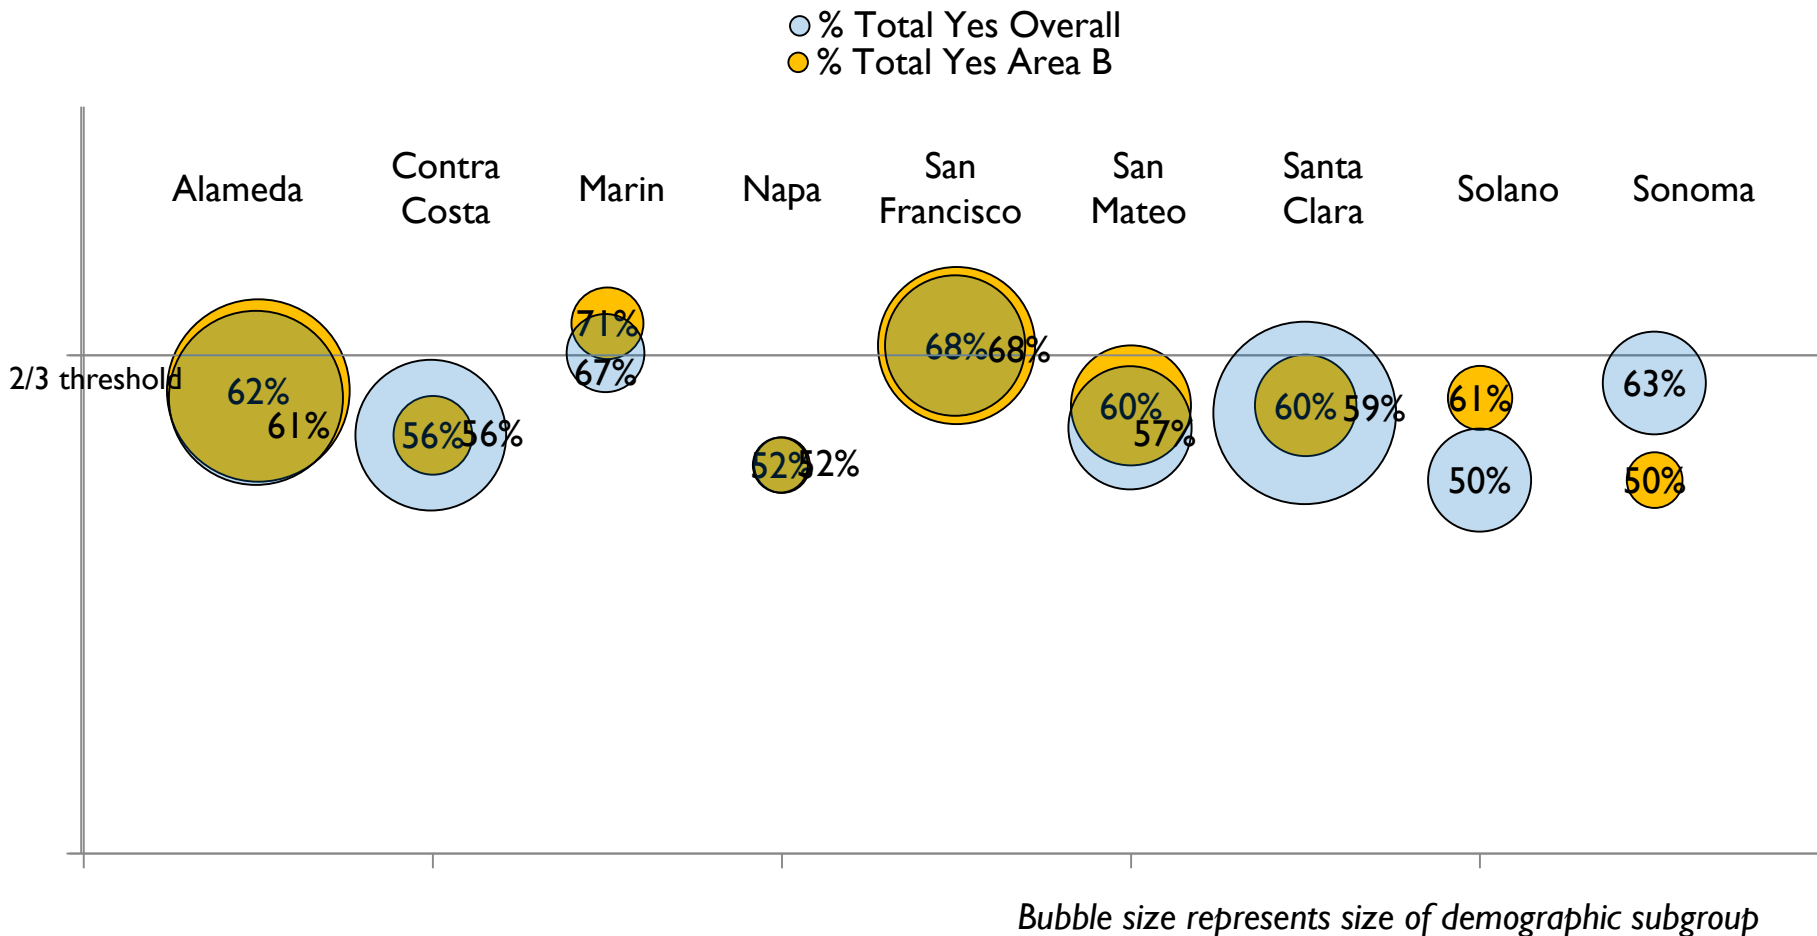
% Total Yes Overall
% Total Yes Area B

Alameda
Contra Costa
Marin
Napa
San Francisco
San Mateo
Santa Clara
Solano
Sonoma

2/3 threshold

62%
61%
56%
56%
71%
67%
52%
52%
68%
68%
60%
57%
60%
59%
61%
50%
63%
50%

Bubble size represents size of demographic subgroup